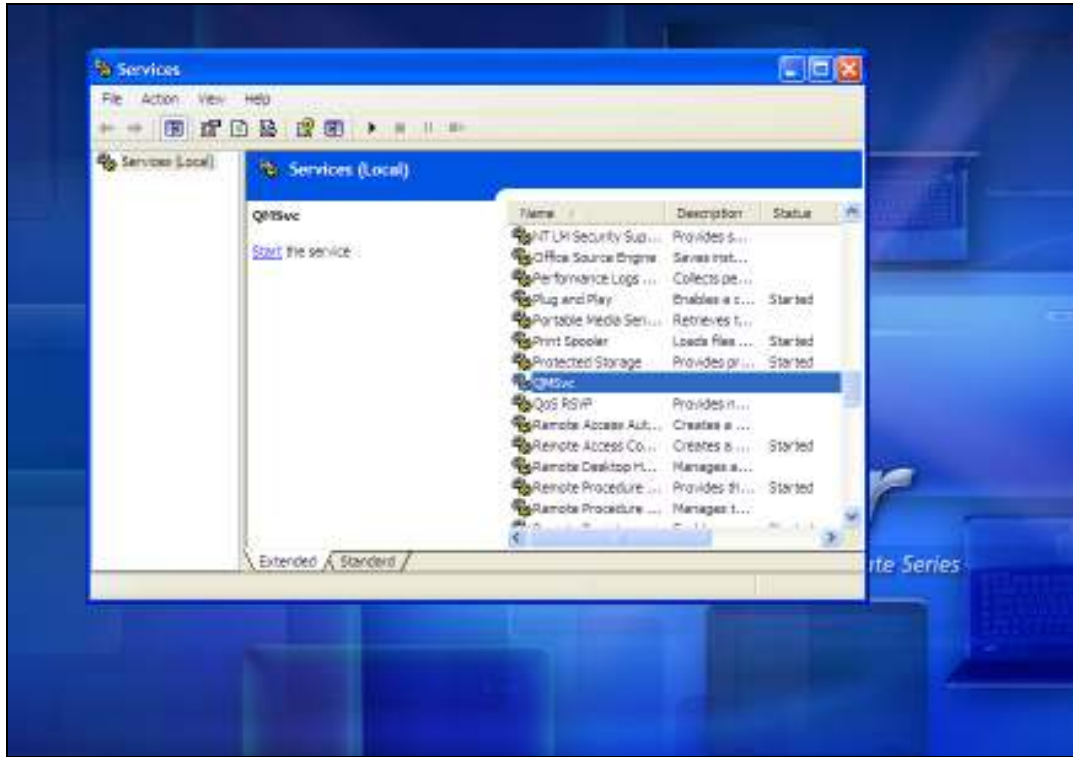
Services

File Action View Help

Services (Local)

Services (Local)

QMSvc

Start the service

| Name | Description | Status |
|---|---|---|
| NT LM Security Sup... | Provides s... | |
| Office Source Engine | Saves inst... | |
| Performance Logs ... | Collects pe... | |
| Plug and Play | Enables a c... | Started |
| Portable Media Ser... | Retrieves t... | |
| Print Spooler | Loads files ... | Started |
| Protected Storage | Provides pr... | Started |
| QMSvc | | |
| QoS RSVP | Provides n... | |
| Remote Access Aut... | Creates a ... | |
| Remote Access Co... | Creates a ... | Started |
| Remote Desktop H... | Manages a... | |
| Remote Procedure ... | Provides th... | Started |
| Remote Procedure ... | Manages t... | |

Extended Standard

ite Series